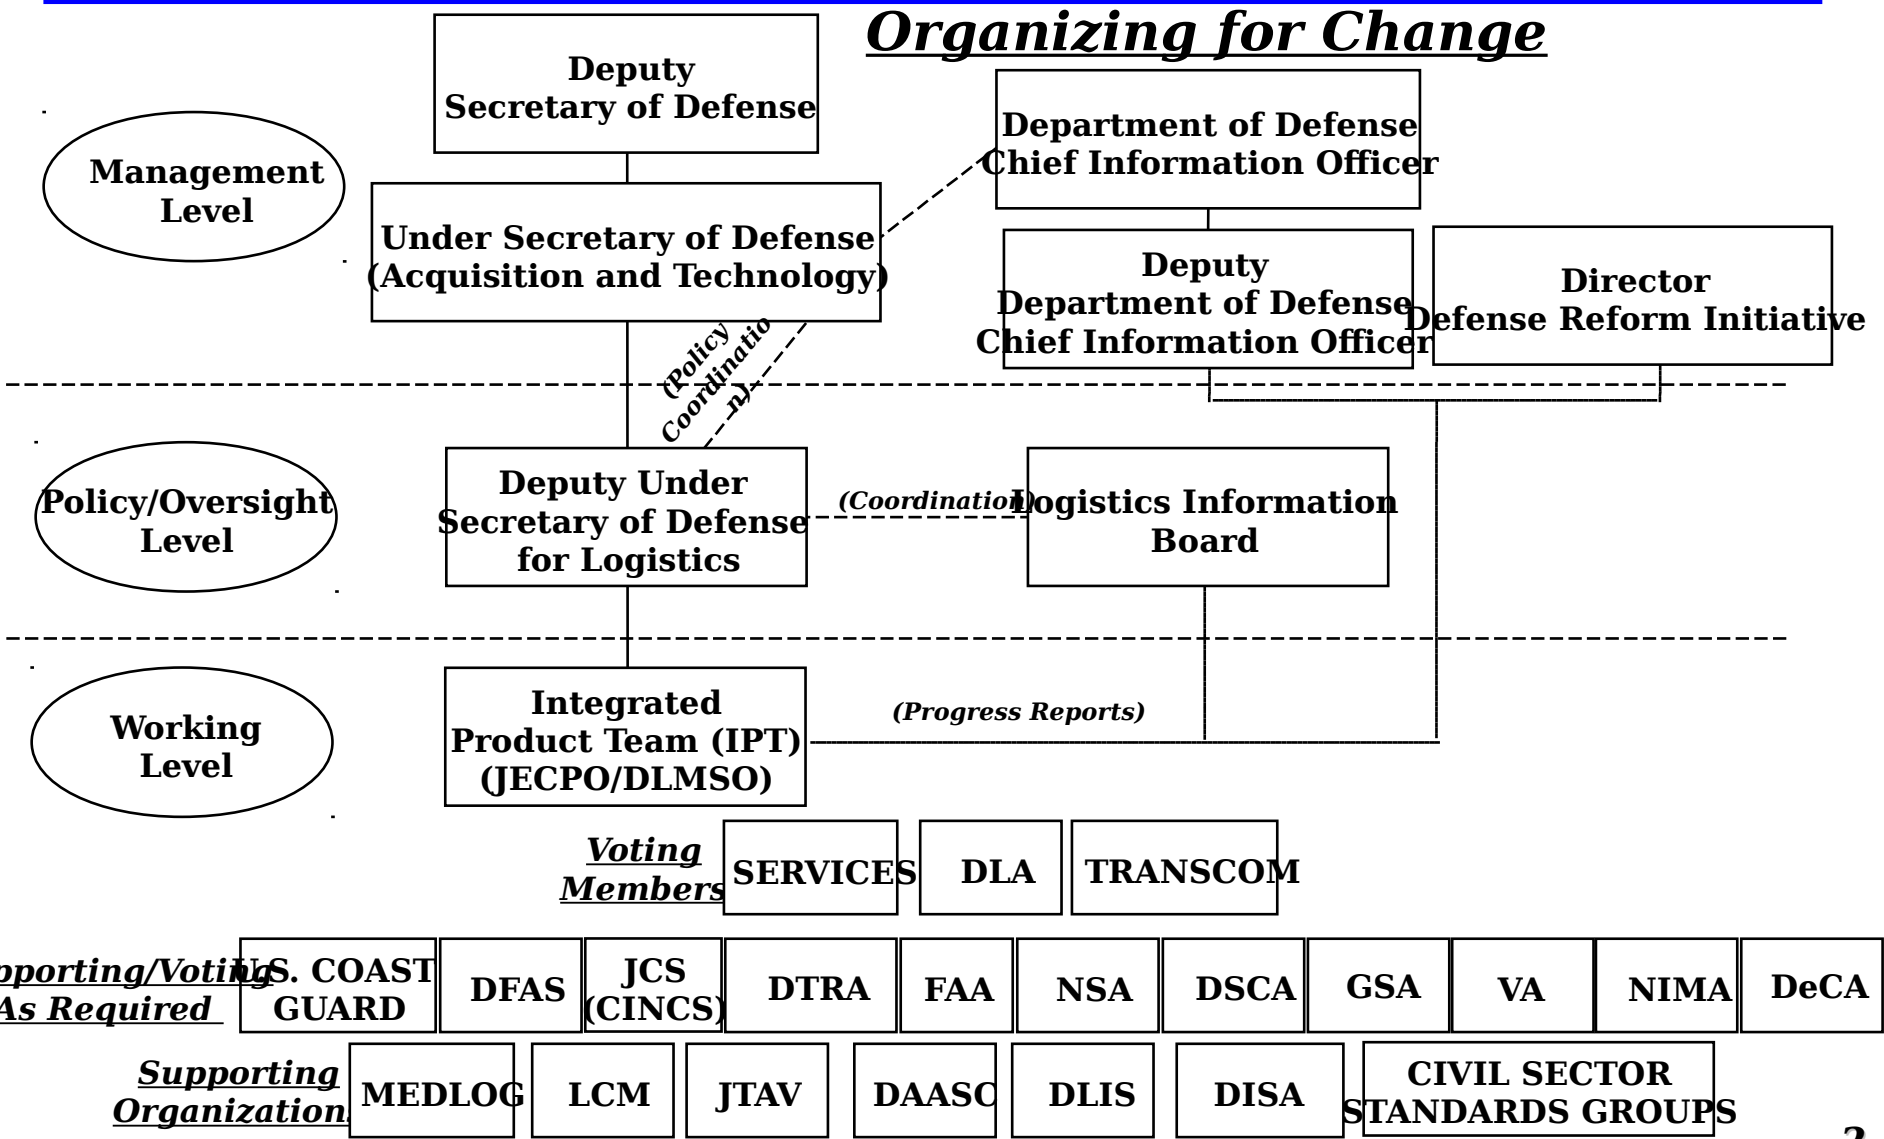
Organizing for Change

Management Level

Deputy Secretary of Defense

Under Secretary of Defense (Acquisition and Technology)

Department of Defense Chief Information Officer

Deputy Department of Defense Chief Information Officer

Director Defense Reform Initiative

(Policy Coordination)

Policy/Oversight Level

Deputy Under Secretary of Defense for Logistics

(Coordination)

Logistics Information Board

Working Level

Integrated Product Team (IPT) (JECPO/DLMSO)

(Progress Reports)

Voting Members

SERVICES

DLA

TRANSCOM

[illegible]porting/Voting As Required

U.S. COAST GUARD

DFAS

JCS (CINCS)

DTRA

FAA

NSA

DSCA

GSA

VA

NIMA

DeCA

Supporting Organization

MEDLOG

LCM

JTAV

DAASC

DLIS

DISA

CIVIL SECTOR STANDARDS GROUPS

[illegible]